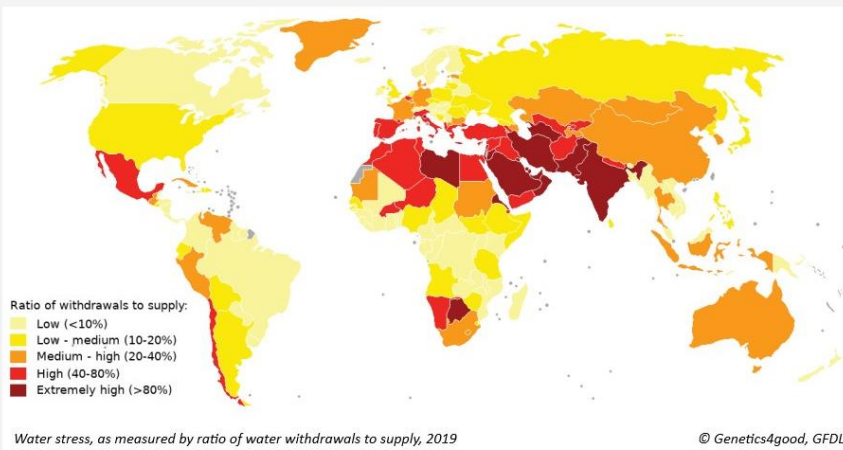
Ratio of withdrawals to supply:
Low (<10%)
Low - medium (10-20%)
Medium - high (20-40%)
High (40-80%)
Extremely high (>80%)

Water stress, as measured by ratio of water withdrawals to supply, 2019

© Genetics4good, GFDL